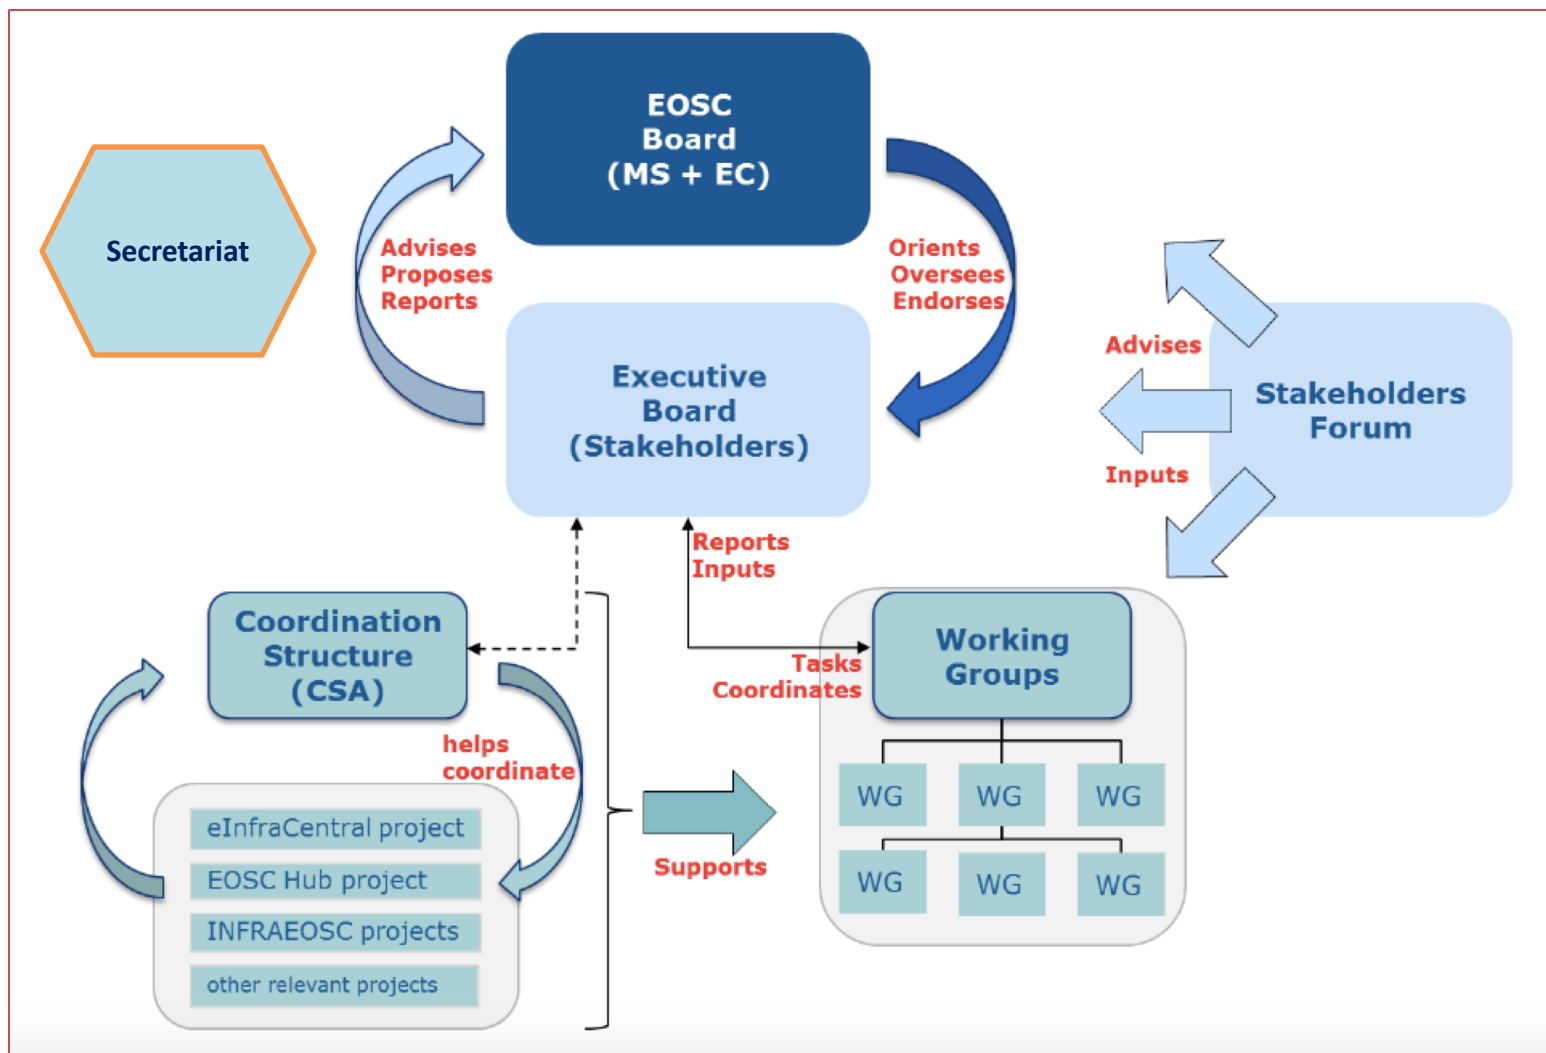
EOSC Board (MS + EC)

Secretariat

Advises
Proposes
Reports

Orients
Oversees
Endorses

Executive Board (Stakeholders)

Advises

Stakeholders Forum

Inputs

Reports
Inputs

Coordination Structure (CSA)

Tasks
Coordinates

Working Groups

helps coordinate

eInfraCentral project
EOSC Hub project
INFRAEOSC projects
other relevant projects

Supports

| WG | WG | WG |
|---|---|---|
| WG | WG | WG |